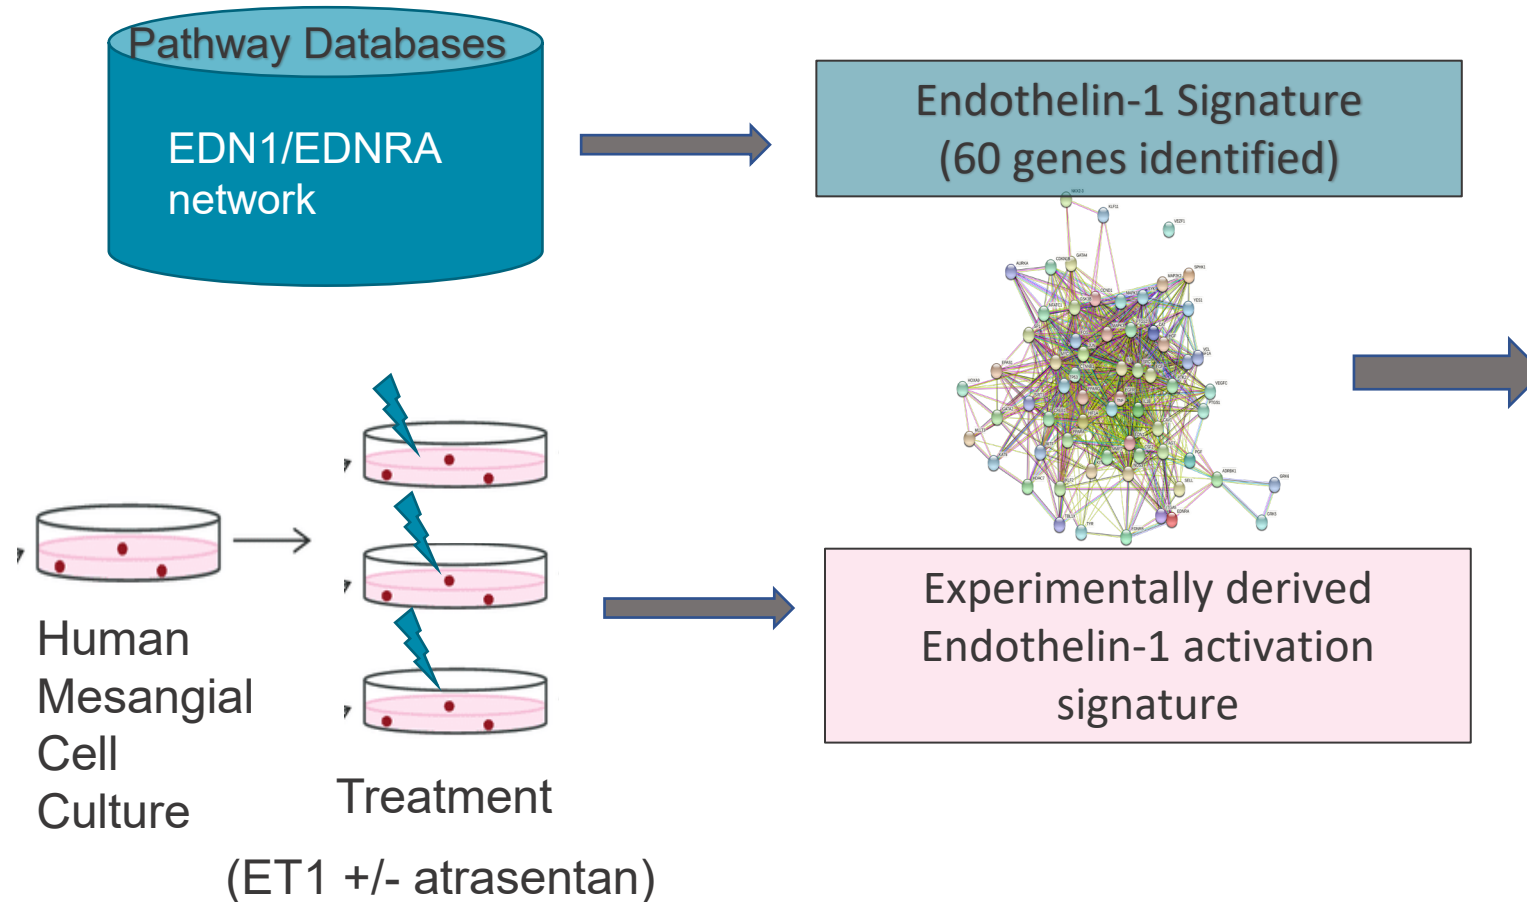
Pathway Databases

EDN1/EDNRA network

Endothelin-1 Signature (60 genes identified)

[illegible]

Human Mesangial Cell Culture

Treatment

(ET1 +/- atrasentan)

Experimentally derived Endothelin-1 activation signature